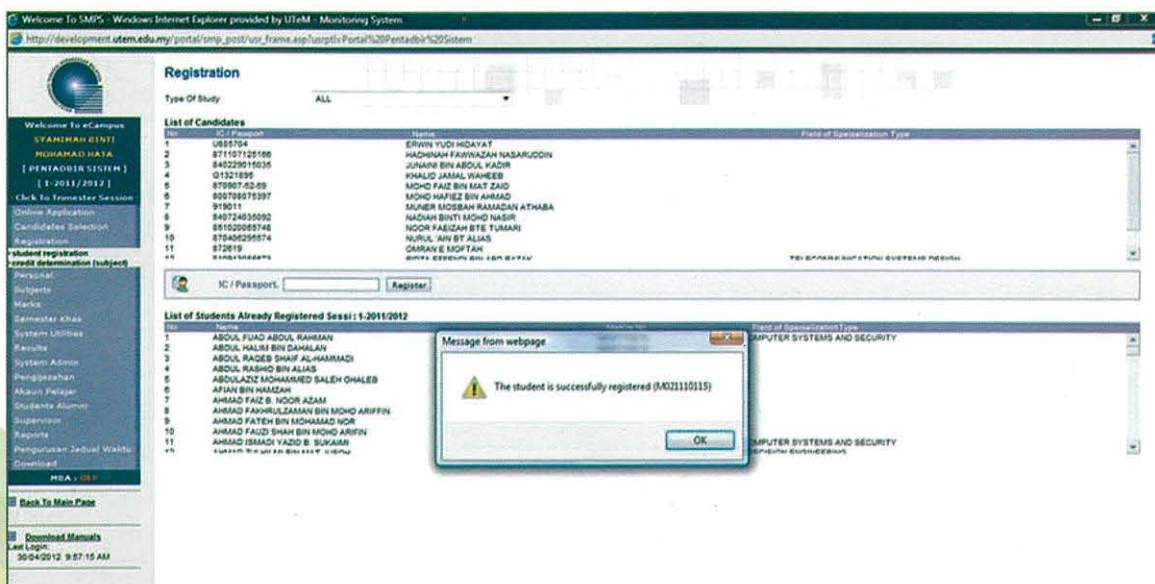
Welcome To SMPS - Windows Internet Explorer provided by UTeM - Monitoring System

http://development.utem.edu.my/portal/smp_post/usr_frame.asp?usrptl=Portal%20Pentadbir%20Sistem

Welcome To eCampus
SYAHIRAH BINTI
MOHAMAD HATA
[ PENTADBIR SISTEM ]
[ 1-2011/2012 ]
Click To Trimester Session
Online Application
Candidates Selection
Registration
• student registration
• credit determination (subject)
Personal
Subjects
Marks
Semester Khas
System Utilities
Results
System Admin
Pengijazahan
Akaun Pelajar
Students Alumni
Supervisor
Reports
Pengurusan Jadual Waktu
Download
MBA : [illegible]

Back To Main Page

Download Manuals
Last Login:
30/04/2012 9:57:15 AM

Registration

Type Of Study ALL

List of Candidates

| No | IC / Passport | Name | Field of Specialization Type |
|---|---|---|---|
| 1 | U885704 | ERWIN YUDI HIDAYAT | |
| 2 | 871107125166 | HADHINAH FAWWAZAH NASARUDDIN | |
| 3 | 840229015035 | JUNAINI BIN ABDUL KADIR | |
| 4 | G1321895 | KHALID JAMAL WAHEEB | |
| 5 | 870907-52-69 | MOHD FAIZ BIN MAT ZAID | |
| 6 | 800708075397 | MOHD HAFIEZ BIN AHMAD | |
| 7 | 919011 | MUNER MOSBAH RAMADAN ATHABA | |
| 8 | 840724035092 | NADIAH BINTI MOHD NASIR | |
| 9 | 851020065748 | NOOR FAEIZAH BTE TUMARI | |
| 10 | 870406295574 | NURUL 'AIN BT ALIAS | |
| 11 | 872619 | OMRAN E MOFTAH | |
| 12 | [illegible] | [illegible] | TELECOMMUNICATION SYSTEMS DESIGN |

IC / Passport. Register

List of Students Already Registered Sessi : 1-2011/2012

| No | Name | Matric No | Field of Specialization Type |
|---|---|---|---|
| 1 | ABDUL FUAD ABDUL RAHMAN | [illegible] | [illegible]MPUTER SYSTEMS AND SECURITY |
| 2 | ABDUL HALIM BIN DAHALAN | | |
| 3 | ABDUL RAQEB SHAIF AL-HAMMADI | | |
| 4 | ABDUL RASHID BIN ALIAS | | |
| 5 | ABDULAZIZ MOHAMMED SALEH GHALEB | | |
| 6 | AFIAN BIN HAMZAH | | |
| 7 | AHMAD FAIZ B. NOOR AZAM | | |
| 8 | AHMAD FAKHRULZAMAN BIN MOHD ARIFFIN | | |
| 9 | AHMAD FATEH BIN MOHAMAD NOR | | |
| 10 | AHMAD FAUZI SHAH BIN MOHD ARIFIN | | |
| 11 | AHMAD ISMADI YAZID B. SUKAIMI | | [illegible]MPUTER SYSTEMS AND SECURITY |
| 12 | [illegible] | | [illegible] |

Message from webpage

The student is successfully registered (M021110115)

OK